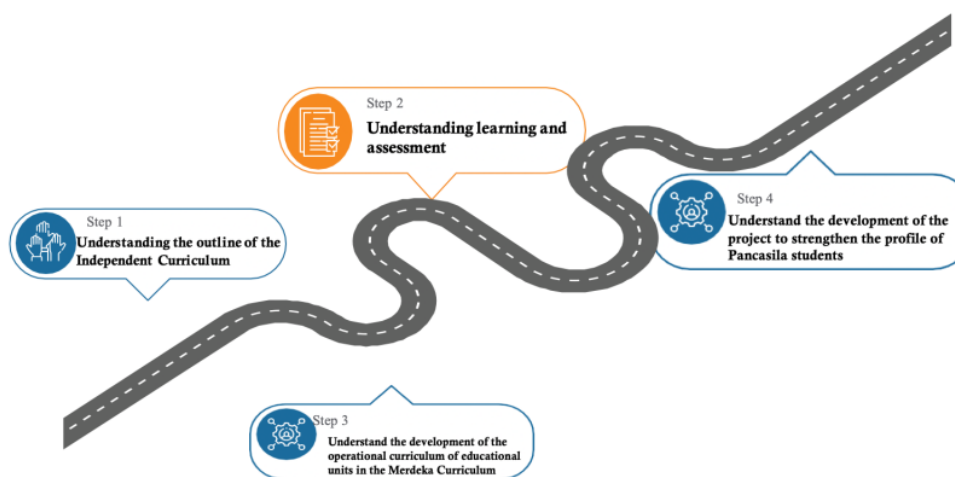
Step 2
Understanding learning and assessment

Step 1
Understanding the outline of the Independent Curriculum

Step 4
Understand the development of the project to strengthen the profile of Pancasila students

Step 3
Understand the development of the operational curriculum of educational units in the Merdeka Curriculum